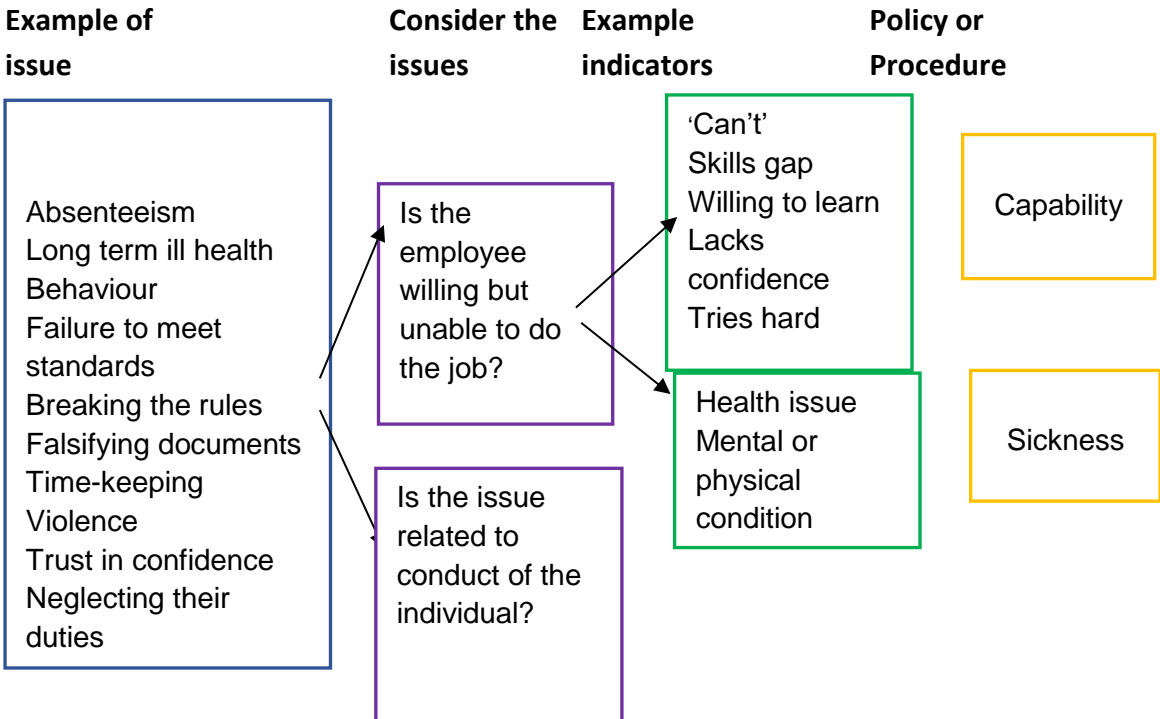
**Example of issue**

**Consider the issues**

**Example indicators**

**Policy or Procedure**

Absenteeism
Long term ill health
Behaviour
Failure to meet standards
Breaking the rules
Falsifying documents
Time-keeping
Violence
Trust in confidence
Neglecting their duties

Is the employee willing but unable to do the job?

Is the issue related to conduct of the individual?

'Can't'
Skills gap
Willing to learn
Lacks confidence
Tries hard

Health issue
Mental or physical condition

Capability

Sickness